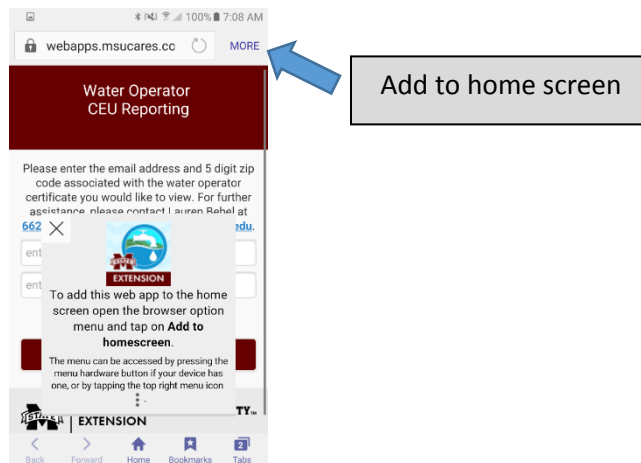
100% 7:08 AM

webapps.msucares.cc

MORE

Add to home screen

Water Operator
CEU Reporting

Please enter the email address and 5 digit zip code associated with the water operator certificate you would like to view. For further assistance, please contact Lauren Rebel at 662 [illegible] edu.

ent

ent

EXTENSION

To add this web app to the home screen open the browser option menu and tap on **Add to homescreen**.

The menu can be accessed by pressing the menu hardware button if your device has one, or by tapping the top right menu icon

EXTENSION

TY

Back Forward Home Bookmarks 2 Tabs